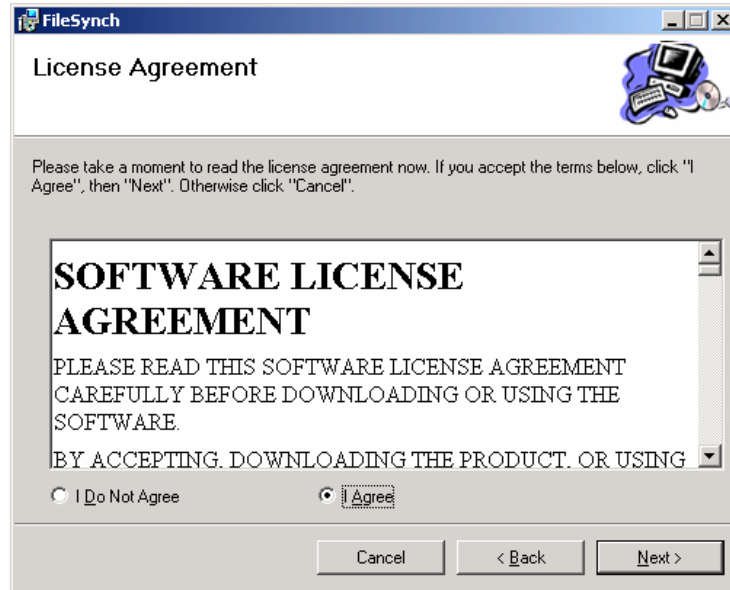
FileSynch

License Agreement

Please take a moment to read the license agreement now. If you accept the terms below, click "I Agree", then "Next". Otherwise click "Cancel".

SOFTWARE LICENSE AGREEMENT

PLEASE READ THIS SOFTWARE LICENSE AGREEMENT CAREFULLY BEFORE DOWNLOADING OR USING THE SOFTWARE.

BY ACCEPTING, DOWNLOADING THE PRODUCT, OR USING

I Do Not Agree

I Agree

Cancel

< Back

Next >